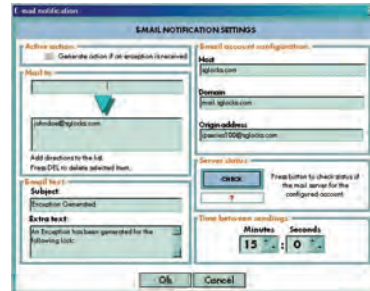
E-mail notification

E-MAIL NOTIFICATION SETTINGS

Active action
Generate action if an exception is received

Mail to
johndoe@iglocks.com
Add directions to the list.
Press DEL to delete selected item.

Email text
Subject
Exception Generated
Extra text
An Exception has been generated for the following lock:

Email account configuration
Host
iglocks.com
Domain
mail.iglocks.com
Origin address
ipsecnot100@iglocks.com

Server status
CHECK
Press button to check status of the mail server for the configured account.
?

Time between sendings
Minutes
15
Seconds
0

Ok
Cancel